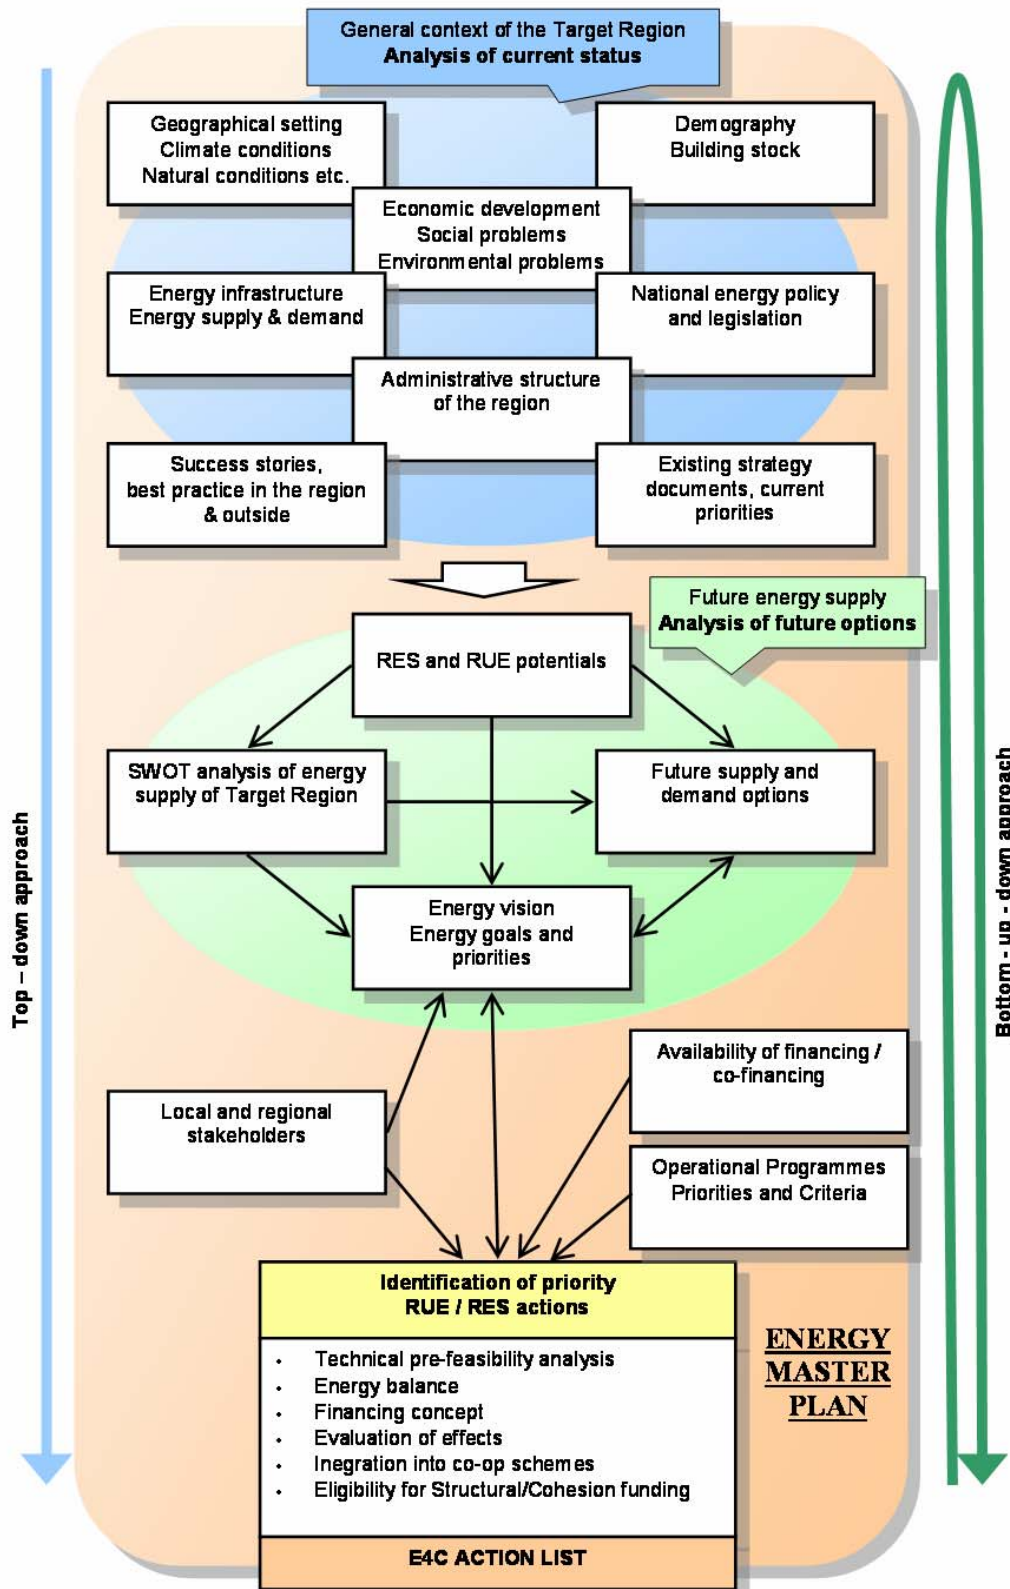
General context of the Target Region
**Analysis of current status**

Geographical setting
Climate conditions
Natural conditions etc.

Demography
Building stock

Economic development
Social problems
Environmental problems

Energy infrastructure
Energy supply & demand

National energy policy and legislation

Administrative structure of the region

Success stories, best practice in the region & outside

Existing strategy documents, current priorities

Future energy supply
**Analysis of future options**

RES and RUE potentials

SWOT analysis of energy supply of Target Region

Future supply and demand options

Energy vision
Energy goals and priorities

Availability of financing / co-financing

Local and regional stakeholders

Operational Programmes
Priorities and Criteria

**Identification of priority RUE / RES actions**

- Technical pre-feasibility analysis
- Energy balance
- Financing concept
- Evaluation of effects
- Inegration into co-op schemes
- Eligibility for Structural/Cohesion funding

**E4C ACTION LIST**

ENERGY MASTER PLAN

Top – down approach

Bottom - up - down approach